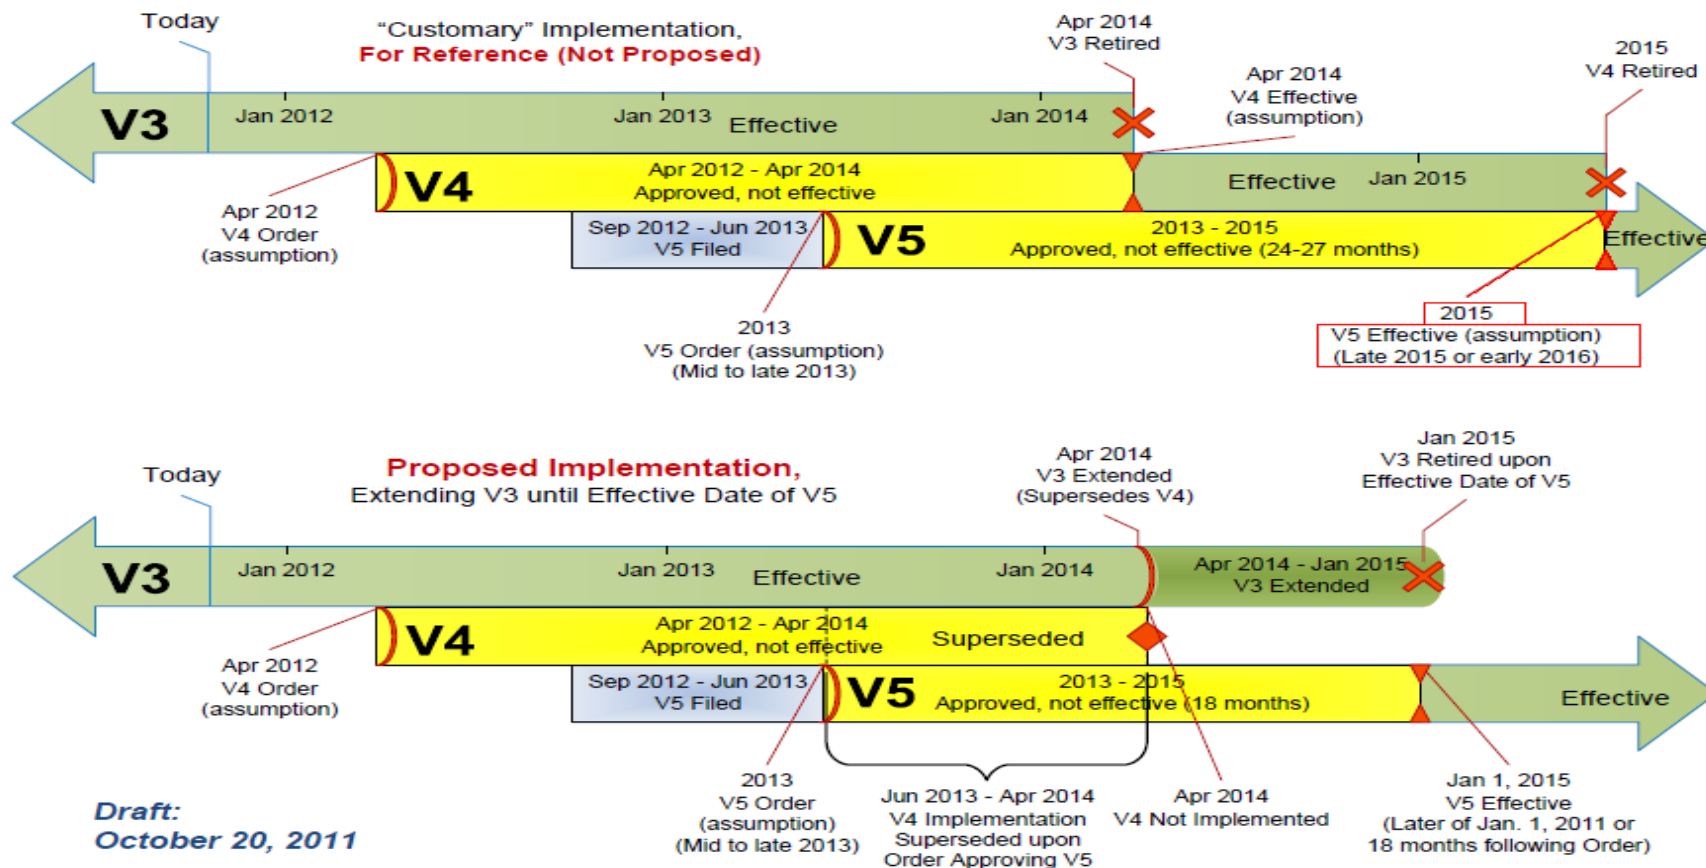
Today

"Customary" Implementation,
For Reference (Not Proposed)

Apr 2014
V3 Retired

2015
V4 Retired

Apr 2014
V4 Effective
(assumption)

V3

Jan 2012

Jan 2013

Effective

Jan 2014

V4

Apr 2012 - Apr 2014
Approved, not effective

Effective

Jan 2015

Apr 2012
V4 Order
(assumption)

Sep 2012 - Jun 2013
V5 Filed

V5

2013 - 2015
Approved, not effective (24-27 months)

Effective

2013
V5 Order (assumption)
(Mid to late 2013)

2015
V5 Effective (assumption)
(Late 2015 or early 2016)

Today

Proposed Implementation,
Extending V3 until Effective Date of V5

Apr 2014
V3 Extended
(Supersedes V4)

Jan 2015
V3 Retired upon
Effective Date of V5

V3

Jan 2012

Jan 2013

Effective

Jan 2014

Apr 2014 - Jan 2015
V3 Extended

V4

Apr 2012 - Apr 2014
Approved, not effective

Superseded

Apr 2012
V4 Order
(assumption)

Sep 2012 - Jun 2013
V5 Filed

V5

2013 - 2015
Approved, not effective (18 months)

Effective

Draft:
October 20, 2011

2013
V5 Order
(assumption)
(Mid to late 2013)

Jun 2013 - Apr 2014
V4 Implementation
Superseded upon
Order Approving V5

Apr 2014
V4 Not Implemented

Jan 1, 2015
V5 Effective
(Later of Jan. 1, 2011 or
18 months following Order)